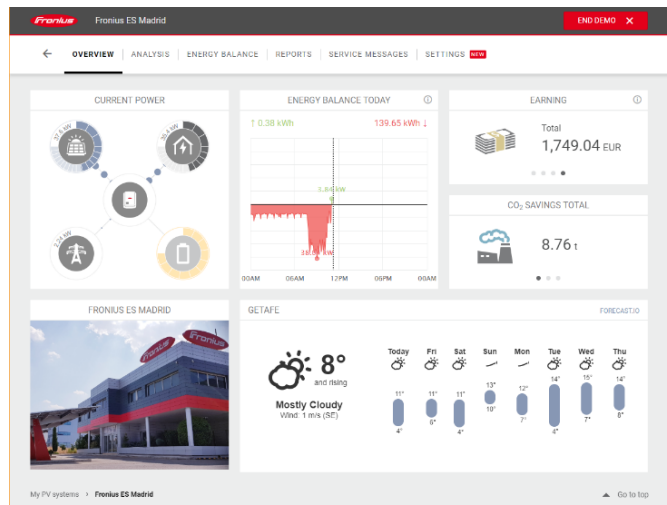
Fronius Fronius ES Madrid

END DEMO ✕

← OVERVIEW | ANALYSIS | ENERGY BALANCE | REPORTS | SERVICE MESSAGES | SETTINGS NEW

CURRENT POWER

37.8 kW

30.4 kW

2.44 kW

ENERGY BALANCE TODAY

↑ 0.38 kWh

139.65 kWh ↓

3.84 kW

-18.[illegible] kW

00AM 06AM 12PM 06PM 00AM

EARNING

Total

1,749.04 EUR

$CO_2$ SAVINGS TOTAL

8.76 t

FRONIUS ES MADRID

Fronius

GETAFE

FORECAST.IO

8°

and rising

Mostly Cloudy

Wind: 1 m/s (SE)

| Today | Fri | Sat | Sun | Mon | Tue | Wed | Thu |
|---|---|---|---|---|---|---|---|
| 11° | 11° | 11° | 13° | 12° | 14° | 15° | 14° |
| 4° | 6° | 4° | 10° | 7° | 4° | 7° | 8° |

My PV systems › Fronius ES Madrid

Go to top